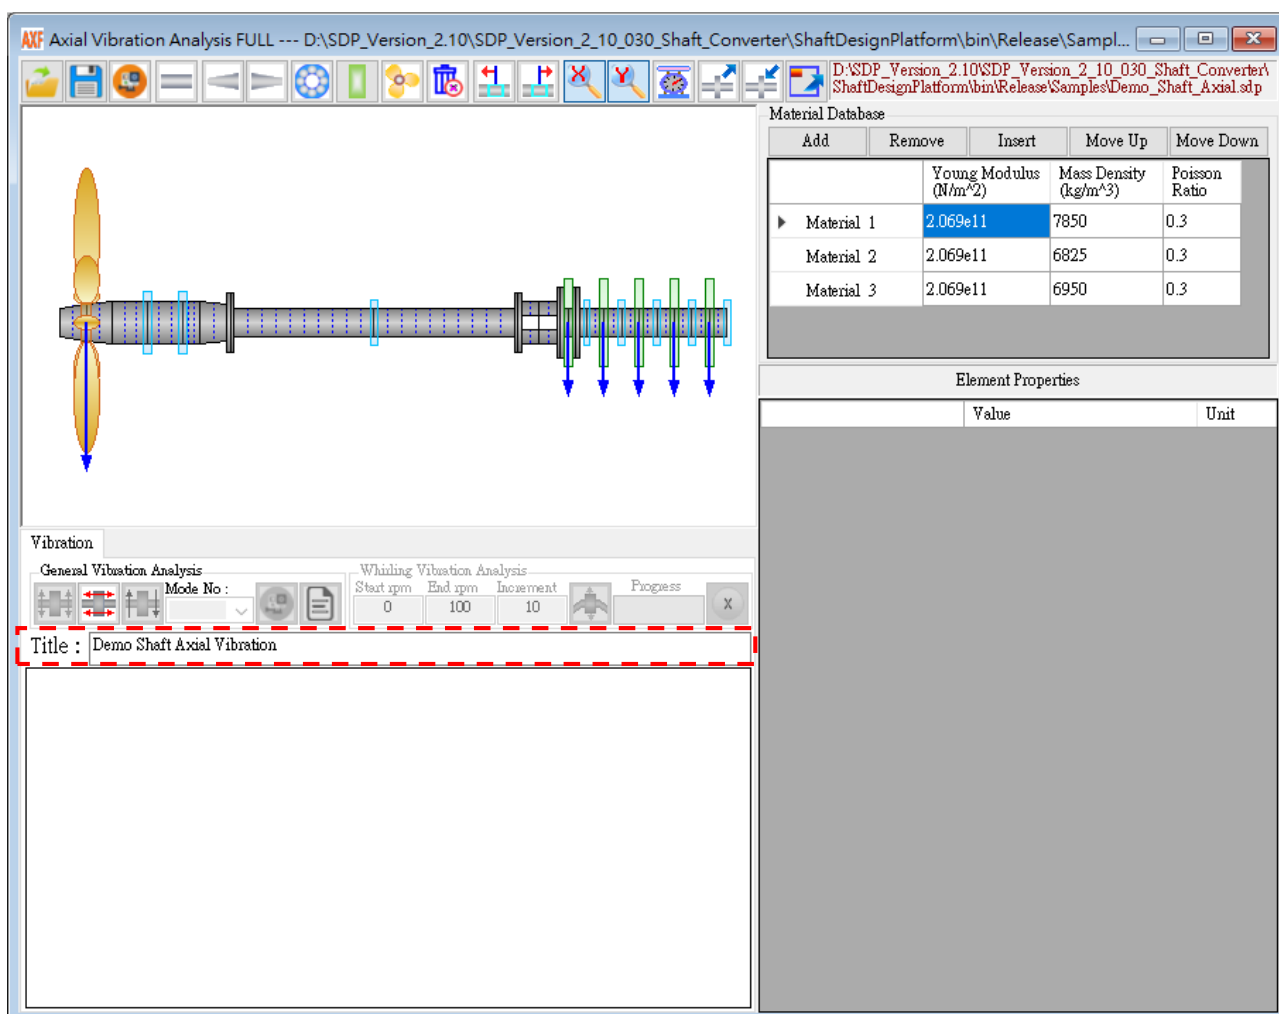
AXF Axial Vibration Analysis FULL --- D:\SDP_Version_2.10\SDP_Version_2_10_030_Shaft_Converter\ShaftDesignPlatform\bin\Release\Sampl...

D:\SDP_Version_2.10\SDP_Version_2_10_030_Shaft_Converter\ShaftDesignPlatform\bin\Release\Samples\Demo_Shaft_Axial.sdp

Material Database

Add | Remove | Insert | Move Up | Move Down

| | Young Modulus (N/m^2) | Mass Density (kg/m^3) | Poisson Ratio |
|---|---|---|---|
| Material 1 | 2.069e11 | 7850 | 0.3 |
| Material 2 | 2.069e11 | 6825 | 0.3 |
| Material 3 | 2.069e11 | 6950 | 0.3 |

Element Properties

| | Value | Unit |
|---|---|---|

Vibration

General Vibration Analysis
Mode No :

Whirling Vibration Analysis
Start rpm 0
End rpm 100
Increment 10
Progress
X

Title : Demo Shaft Axial Vibration